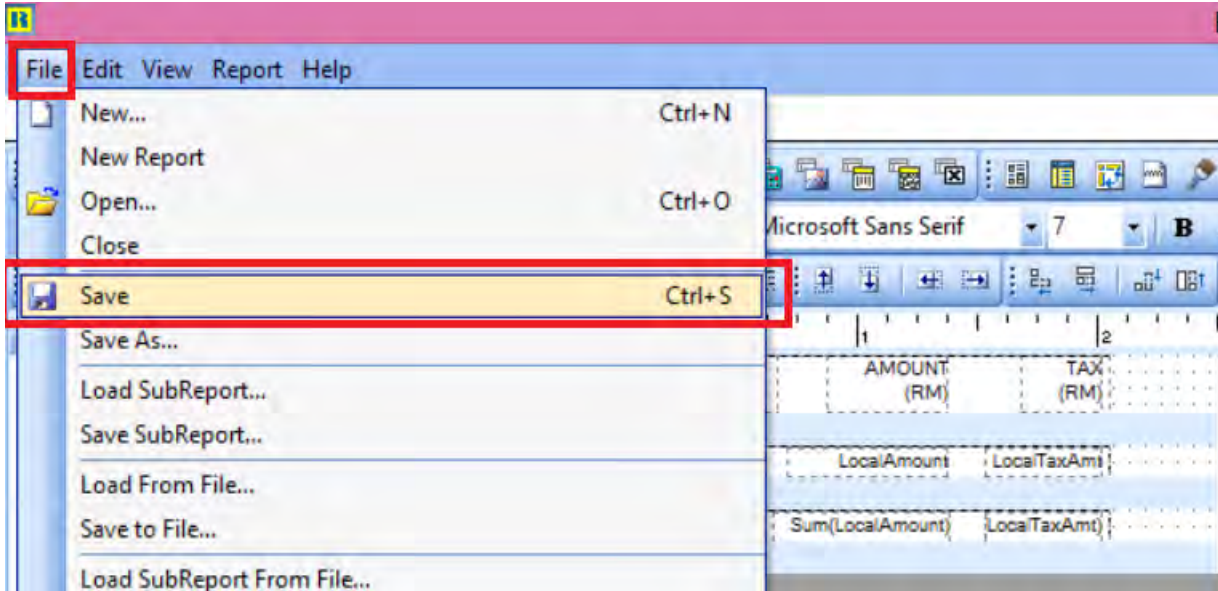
File Edit View Report Help

New... Ctrl+N
New Report
Open... Ctrl+O
Close
Save Ctrl+S
Save As...
Load SubReport...
Save SubReport...
Load From File...
Save to File...
Load SubReport From File...

Microsoft Sans Serif 7 B

1 2

AMOUNT (RM)
TAX (RM)

LocalAmount
LocalTaxAmt

Sum(LocalAmount)
LocalTaxAmt)